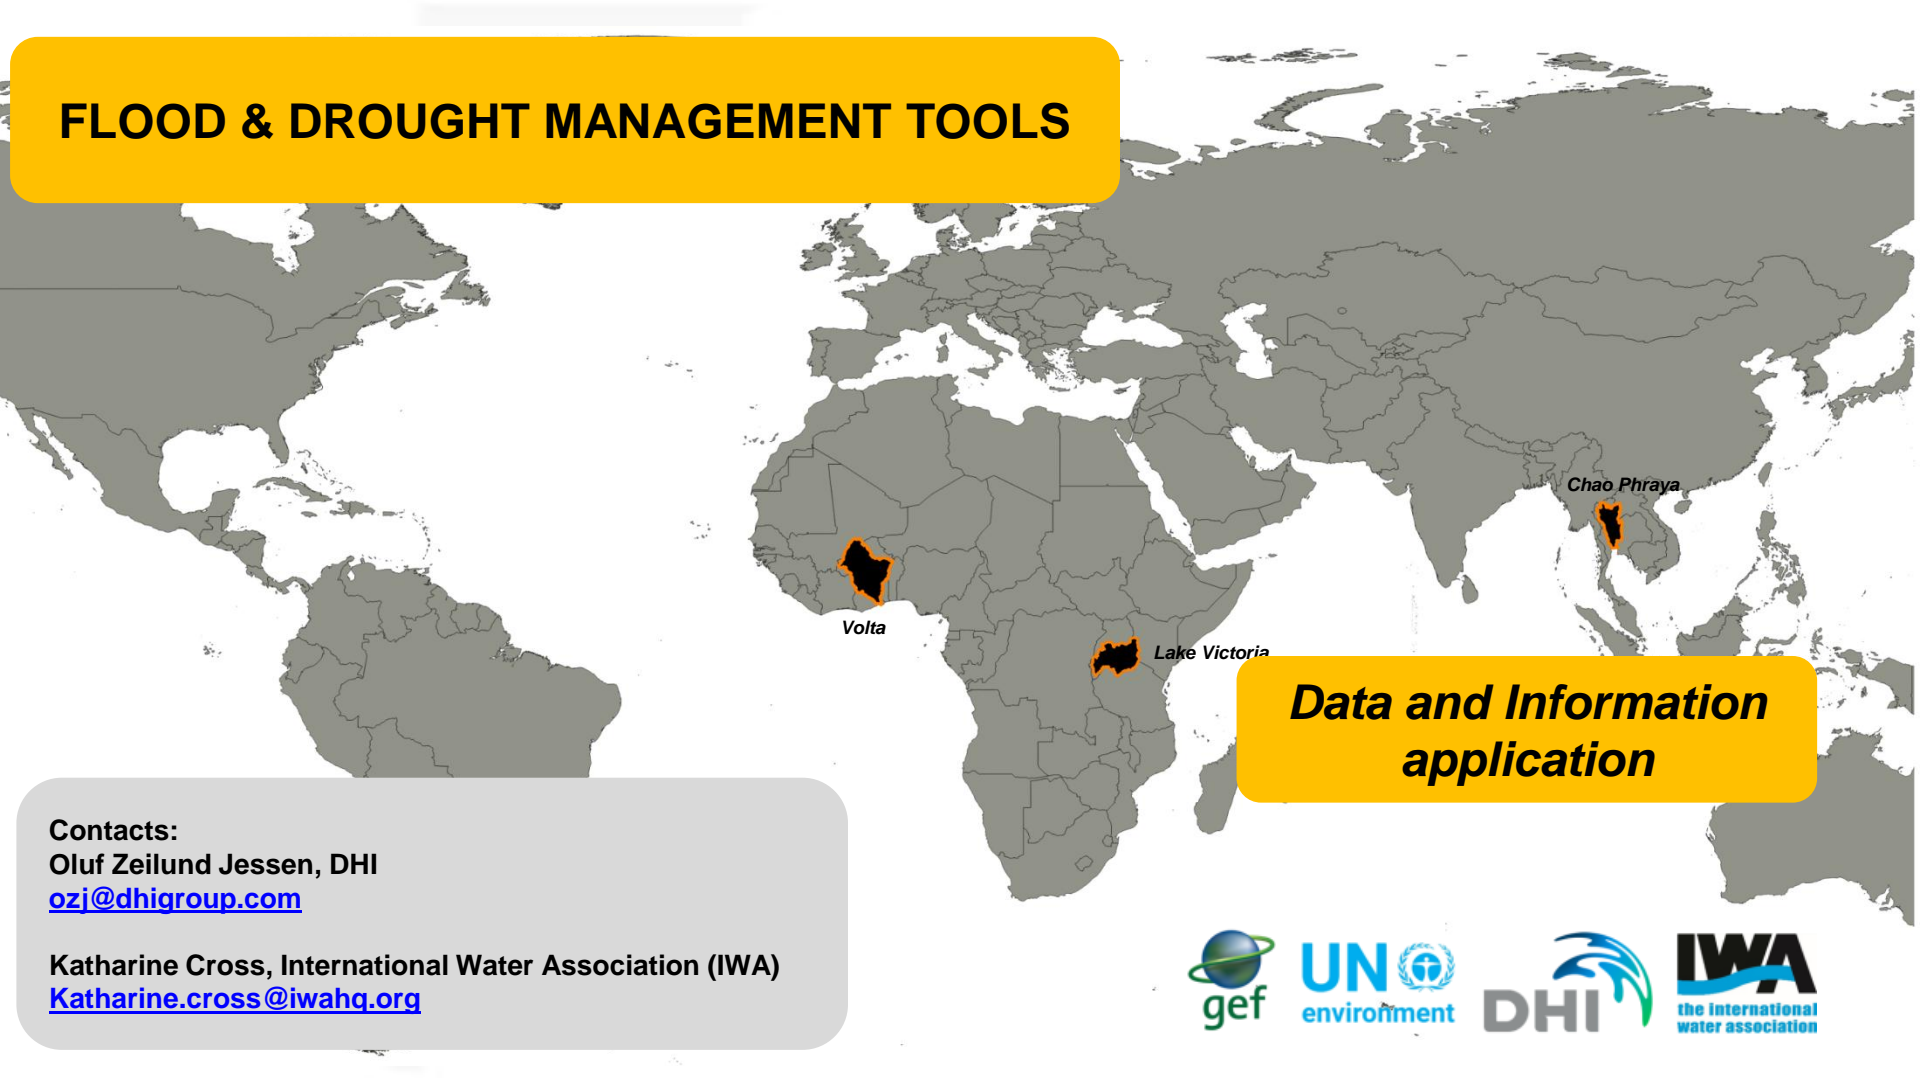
FLOOD & DROUGHT MANAGEMENT TOOLS

Chao Phraya

Volta

Lake Victoria

Data and Information application

Contacts:
Oluf Zeilund Jessen, DHI
ozj@dhigroup.com

Katharine Cross, International Water Association (IWA)
Katharine.cross@iwahq.org

gef

UN environment

DHI

IWA the international water association